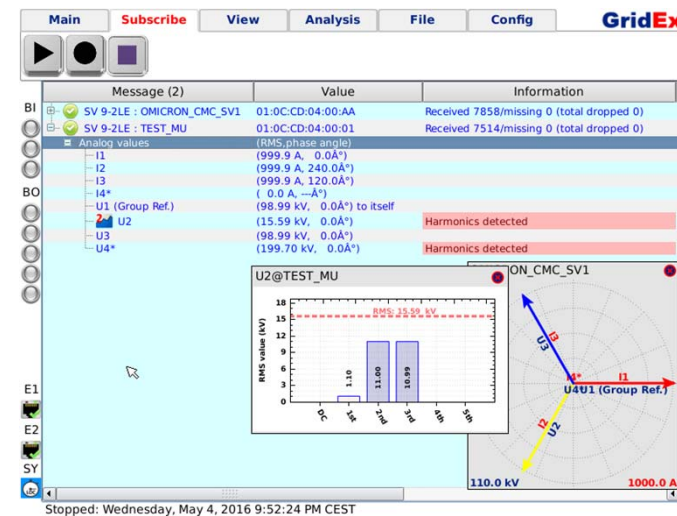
Main | Subscribe | View | Analysis | File | Config | GridEx

BI

BO

E1

E2

SY

| Message (2) | Value | Information |
|---|---|---|
| SV 9-2LE : OMICRON_CMC_SV1 | 01:0C:CD:04:00:AA | Received 7858/missing 0 (total dropped 0) |
| SV 9-2LE : TEST_MU | 01:0C:CD:04:00:01 | Received 7514/missing 0 (total dropped 0) |
| Analog values | (RMS, phase angle) | |
| I1 | (999.9 A, 0.0Å°) | |
| I2 | (999.9 A, 240.0Å°) | |
| I3 | (999.9 A, 120.0Å°) | |
| I4* | ( 0.0 A, ---Å°) | |
| U1 (Group Ref.) | (98.99 kV, 0.0Å°) to itself | |
| U2 | (15.59 kV, 0.0Å°) | Harmonics detected |
| U3 | (98.99 kV, 0.0Å°) | |
| U4* | (199.70 kV, 0.0Å°) | Harmonics detected |

U2@TEST_MU

RMS: 15.59 kV

RMS value (kV)

18 15 12 9 6 3 0

1.10 11.00 10.99

DC 1st 2nd 3rd 4th 5th

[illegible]ON_CMC_SV1

I3 U3 I1 U4U1 (Group Ref.) I2 U2

110.0 kV

1000.0 A

Stopped: Wednesday, May 4, 2016 9:52:24 PM CEST